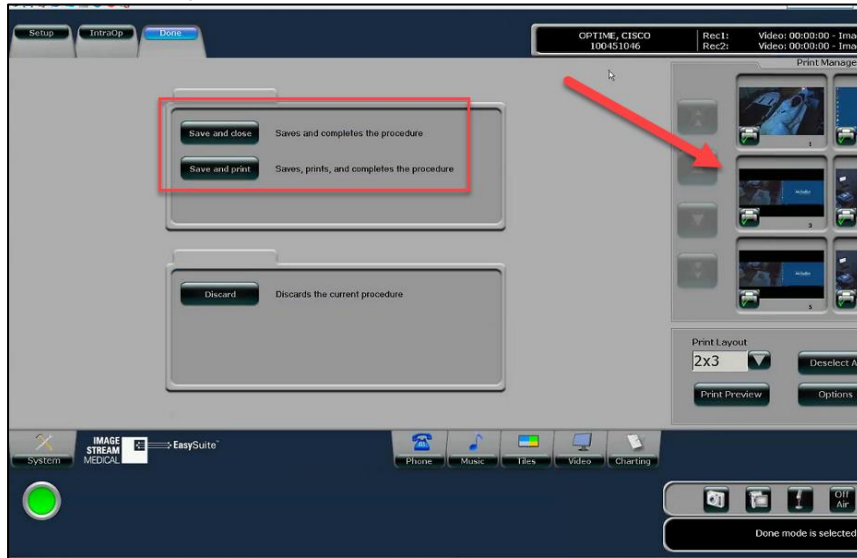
Setup IntraOp Done

OPTIME, CISCO
100451046

Rec1: Video: 00:00:00 - Ima
Rec2: Video: 00:00:00 - Ima

Print Manage

Save and close Saves and completes the procedure

Save and print Saves, prints, and completes the procedure

Discard Discards the current procedure

1
3
5

Print Layout
2x3
Deselect A
Print Preview
Options

System

IMAGE STREAM MEDICAL
EasySuite™

Phone Music Tiles Video Charting

Off Air

Done mode is selected